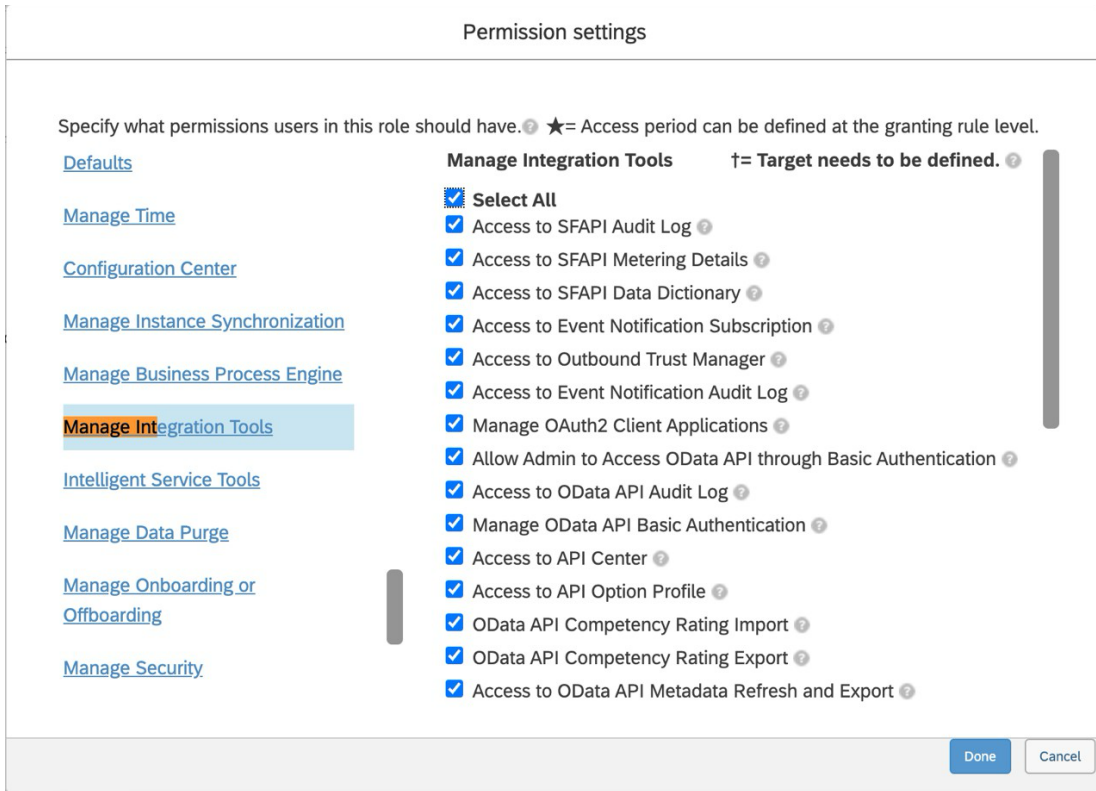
Permission settings

Specify what permissions users in this role should have. ★= Access period can be defined at the granting rule level.

Defaults

Manage Time

Configuration Center

Manage Instance Synchronization

Manage Business Process Engine

Manage Integration Tools

Intelligent Service Tools

Manage Data Purge

Manage Onboarding or Offboarding

Manage Security

Manage Integration Tools †= Target needs to be defined.

Select All

Access to SFAPI Audit Log

Access to SFAPI Metering Details

Access to SFAPI Data Dictionary

Access to Event Notification Subscription

Access to Outbound Trust Manager

Access to Event Notification Audit Log

Manage OAuth2 Client Applications

Allow Admin to Access OData API through Basic Authentication

Access to OData API Audit Log

Manage OData API Basic Authentication

Access to API Center

Access to API Option Profile

OData API Competency Rating Import

OData API Competency Rating Export

Access to OData API Metadata Refresh and Export

Done Cancel